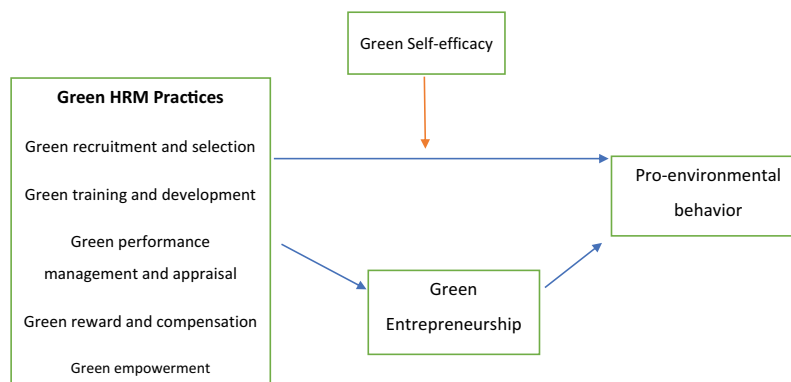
Green Self-efficacy

Green HRM Practices

Green recruitment and selection

Green training and development

Green performance management and appraisal

Green reward and compensation

Green empowerment

Pro-environmental behavior

Green Entrepreneurship